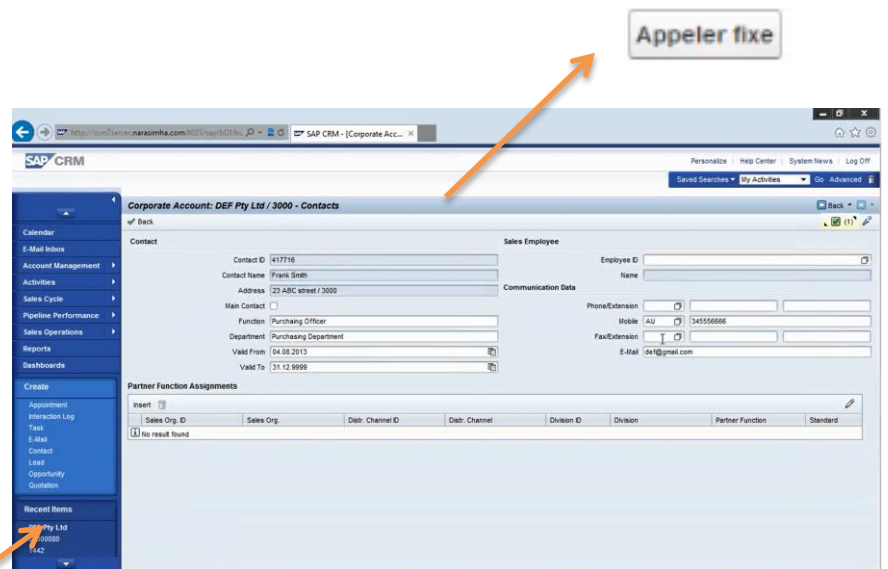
Appeler fixe

http://crmserver.narasimha.com:8035/sap(bD1lbi... SAP CRM - [Corporate Acc... ×

SAP CRM

Personalize | Help Center | System News | Log Off

Saved Searches My Activities Go Advanced

Corporate Account: DEF Pty Ltd / 3000 - Contacts

Back

Back

Calendar
E-Mail Inbox
Account Management
Activities
Sales Cycle
Pipeline Performance
Sales Operations
Reports
Dashboards

Create
Appointment
Interaction Log
Task
E-Mail
Contact
Lead
Opportunity
Quotation

Recent Items
DEF Pty Ltd
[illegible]00088
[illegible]442

Contact
Contact ID 417716
Contact Name Frank Smith
Address 23 ABC street / 3000
Main Contact
Function Purchasing Officer
Department Purchasing Department
Valid From 04.08.2013
Valid To 31.12.9999

Sales Employee
Employee ID
Name

Communication Data
Phone/Extension
Mobile AU 345556666
Fax/Extension
E-Mail def@gmail.com

Partner Function Assignments
Insert

| Sales Org. ID | Sales Org. | Distr. Channel ID | Distr. Channel | Division ID | Division | Partner Function | Standard |
|---|---|---|---|---|---|---|---|
| No result found | | | | | | | |